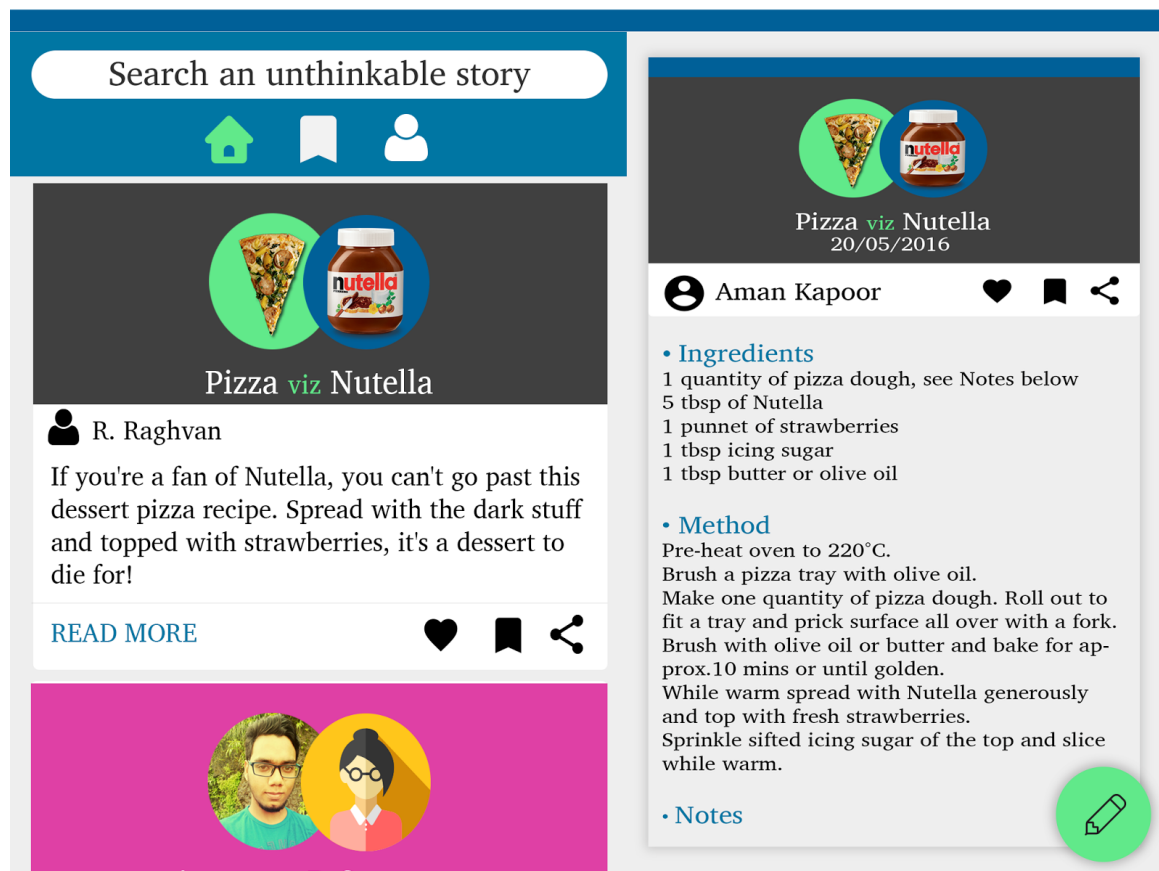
Search an unthinkable story

nutella

Pizza viz Nutella

R. Raghvan

If you're a fan of Nutella, you can't go past this dessert pizza recipe. Spread with the dark stuff and topped with strawberries, it's a dessert to die for!

READ MORE

nutella

Pizza viz Nutella
20/05/2016

Aman Kapoor

• Ingredients
1 quantity of pizza dough, see Notes below
5 tbsp of Nutella
1 punnet of strawberries
1 tbsp icing sugar
1 tbsp butter or olive oil

• Method
Pre-heat oven to 220°C.
Brush a pizza tray with olive oil.
Make one quantity of pizza dough. Roll out to fit a tray and prick surface all over with a fork.
Brush with olive oil or butter and bake for approx.10 mins or until golden.
While warm spread with Nutella generously and top with fresh strawberries.
Sprinkle sifted icing sugar of the top and slice while warm.

• Notes